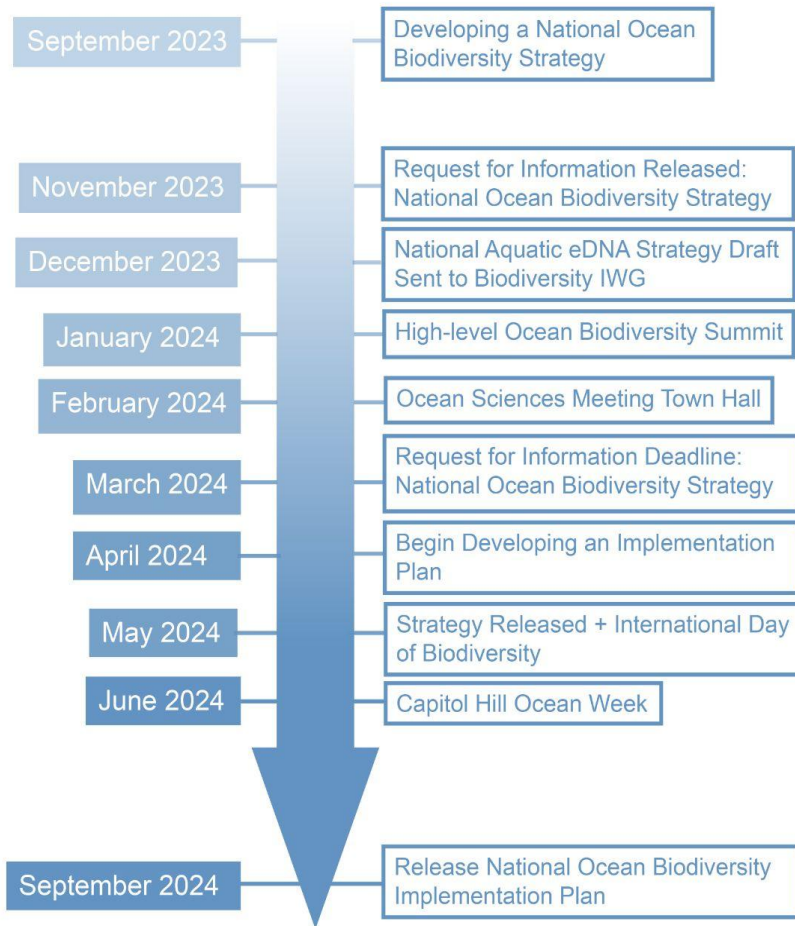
September 2023
Developing a National Ocean Biodiversity Strategy

November 2023
Request for Information Released: National Ocean Biodiversity Strategy

December 2023
National Aquatic eDNA Strategy Draft Sent to Biodiversity IWG

January 2024
High-level Ocean Biodiversity Summit

February 2024
Ocean Sciences Meeting Town Hall

March 2024
Request for Information Deadline: National Ocean Biodiversity Strategy

April 2024
Begin Developing an Implementation Plan

May 2024
Strategy Released + International Day of Biodiversity

June 2024
Capitol Hill Ocean Week

September 2024
Release National Ocean Biodiversity Implementation Plan